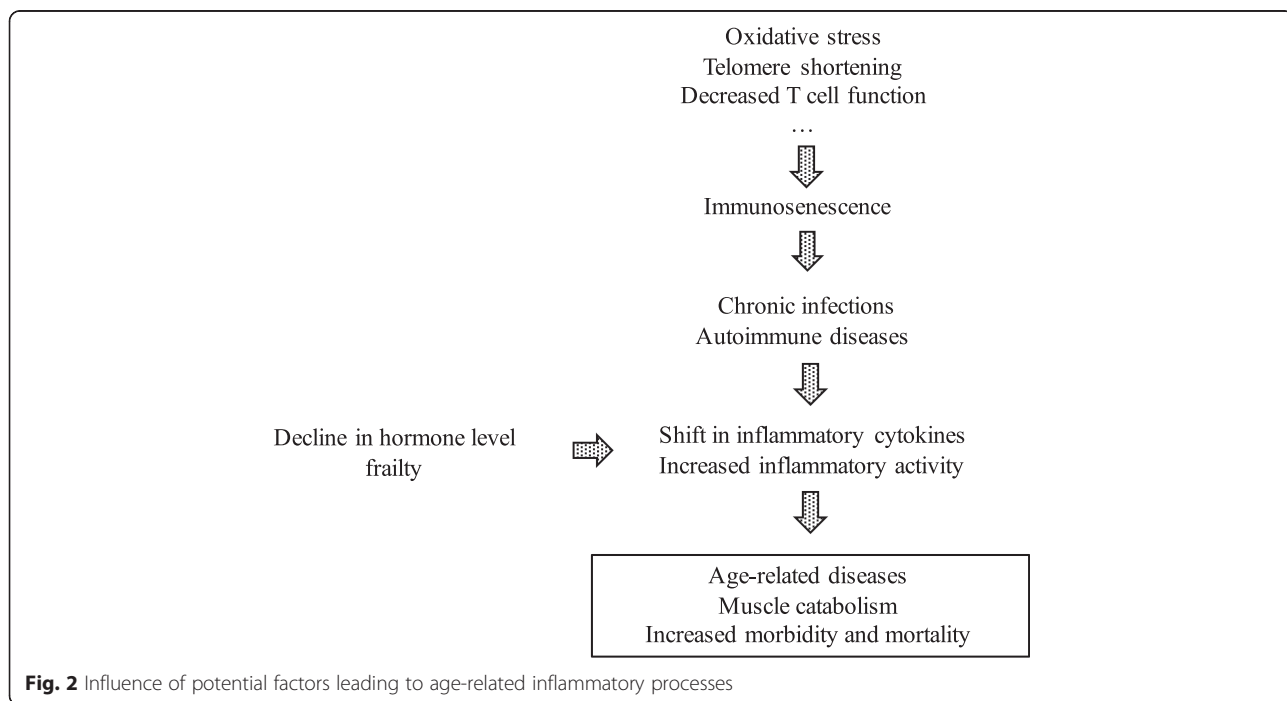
Oxidative stress
Telomere shortening
Decreased T cell function
…

Immunosenescence

Chronic infections
Autoimmune diseases

Decline in hormone level
frailty

Shift in inflammatory cytokines
Increased inflammatory activity

Age-related diseases
Muscle catabolism
Increased morbidity and mortality

**Fig. 2** Influence of potential factors leading to age-related inflammatory processes